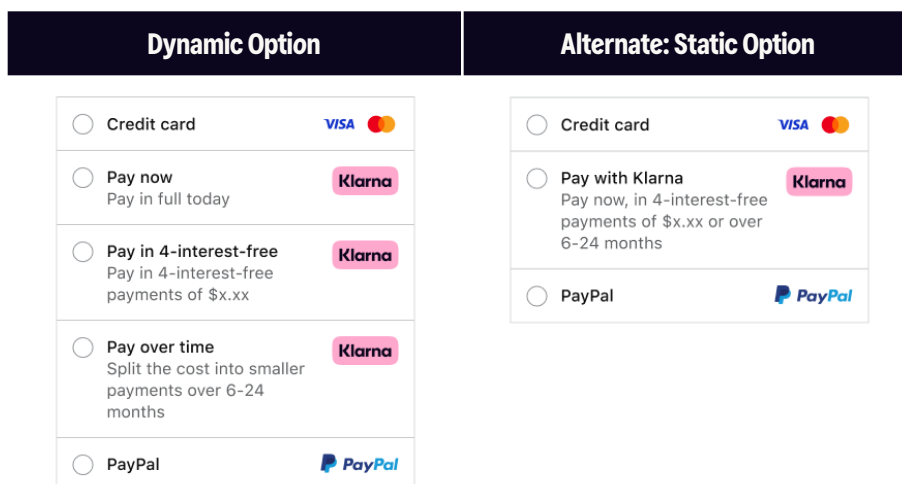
Dynamic Option

Credit card VISA

Pay now
Pay in full today
Klarna

Pay in 4-interest-free
Pay in 4-interest-free payments of $x.xx
Klarna

Pay over time
Split the cost into smaller payments over 6-24 months
Klarna

PayPal PayPal

Alternate: Static Option

Credit card VISA

Pay with Klarna
Pay now, in 4-interest-free payments of $x.xx or over 6-24 months
Klarna

PayPal PayPal